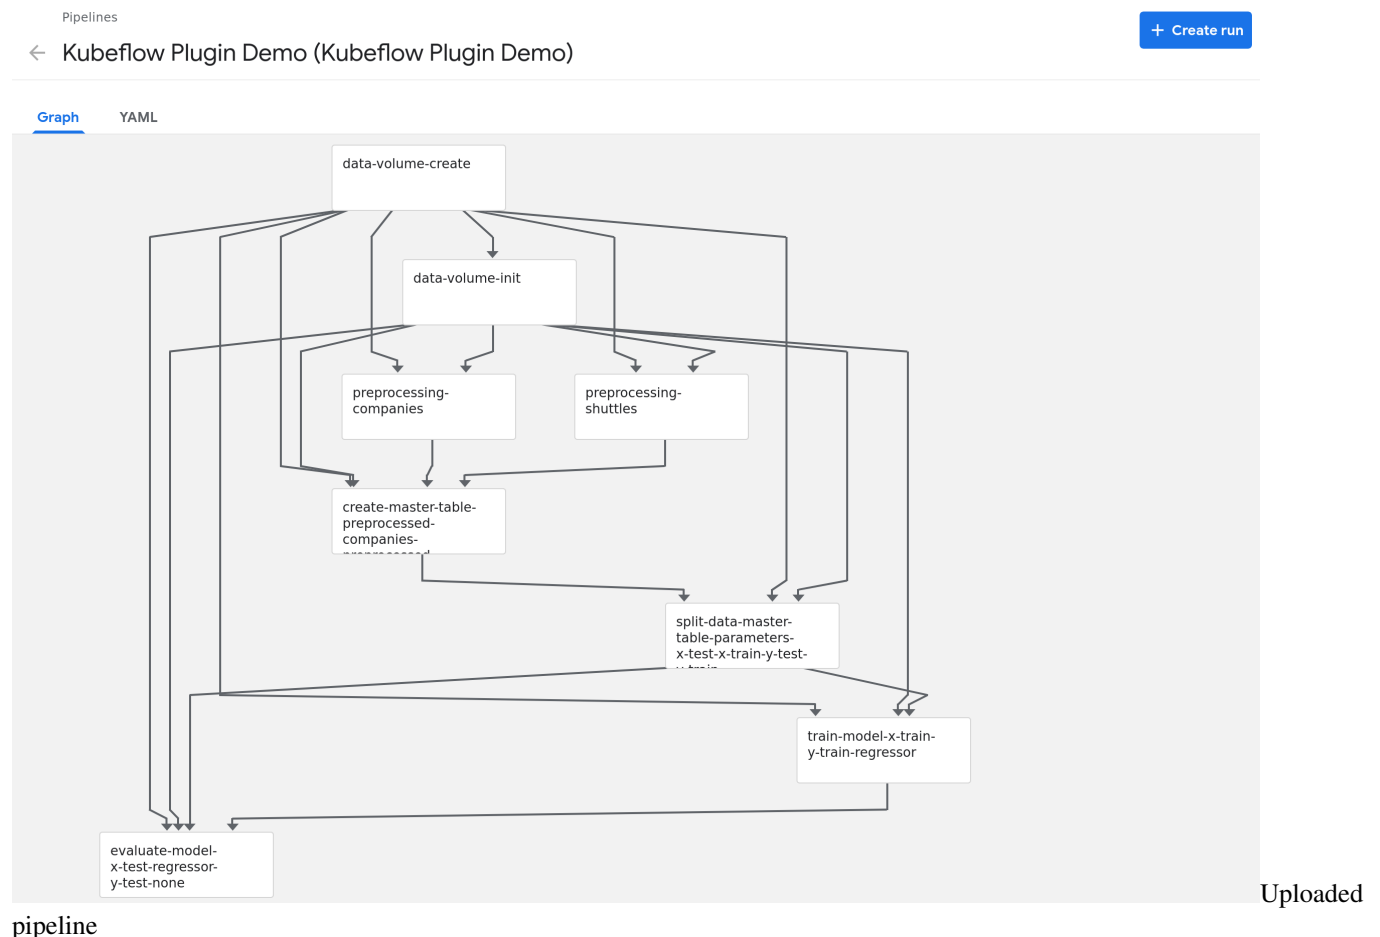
Pipelines

Kubeflow Plugin Demo (Kubeflow Plugin Demo)

+ Create run

Graph YAML

data-volume-create

data-volume-init

preprocessing-companies

preprocessing-shuttles

create-master-table-preprocessed-companies-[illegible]

split-data-master-table-parameters-x-test-x-train-y-test-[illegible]

train-model-x-train-y-train-regressor

evaluate-model-x-test-regressor-y-test-none

Uploaded pipeline